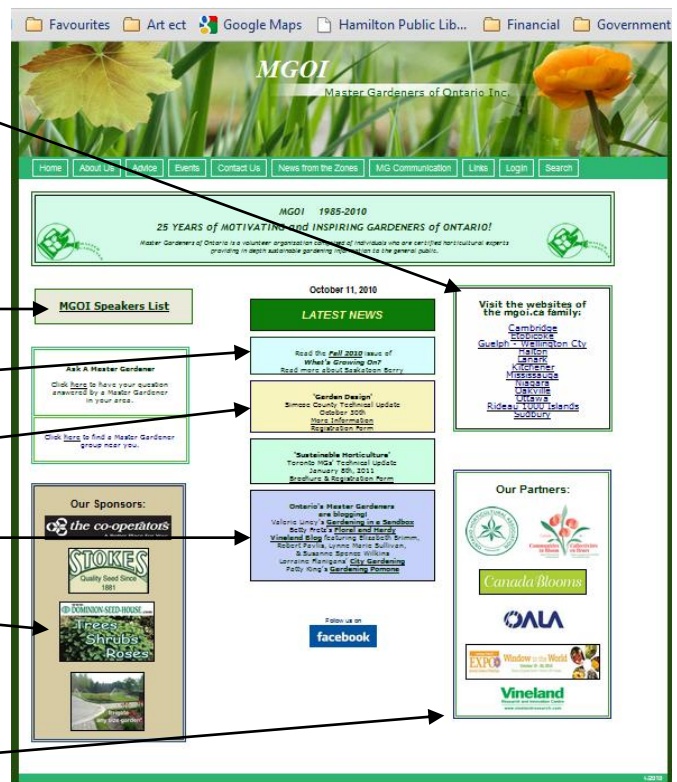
Favourites Art ect Google Maps Hamilton Public Lib... Financial Government

MGOI
Master Gardeners of Ontario Inc.

Home About Us Advice Events Contact Us News from the Zones MG Communication Links Login Search

MGOI 1985-2010
25 YEARS of MOTIVATING and INSPIRING GARDENERS of ONTARIO!
Master Gardeners of Ontario is a volunteer organization composed of individuals who are certified horticultural experts providing in depth sustainable gardening information to the general public.

MGOI Speakers List

Ask A Master Gardener
Click here to have your question answered by a Master Gardener in your area.

Click here to find a Master Gardener group near you.

Our Sponsors:
the co-operators
STOKES Quality Seed Since 1881
DOMINION-SEED-HOUSE Trees Shrubs Roses
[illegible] any size garden!

October 11, 2010
LATEST NEWS

Read the Fall 2010 issue of What's Growing On?
Read more about Saskatoon Berry

'Garden Design'
Simcoe County Technical Update
October 30th
More Information
Registration Form

'Sustainable Horticulture'
Toronto MGs' Technical Update
January 8th, 2011
Brochure & Registration Form

Ontario's Master Gardeners are blogging!
Valerie Uncy's Gardening in a Sandbox
Betty Prato's Floral and Hardy
Vineland Blog featuring Elizabeth Brimm, Robert Pavlis, Lynne Marie Sullivan, & Susanne Spence Wilkins
Lorraine Flanigans' City Gardening
Patty King's Gardening Pomona

Follow us on
facebook

Visit the websites of the mgoi.ca family:
Cambridge
Etobicoke
Guelph - Wellington Cty
Halton
Lanark
Kitchener
Mississauga
Niagara
Oakville
Ottawa
Rideau 1000 Islands
Sudbury

Our Partners:
Communities in Bloom Collectivités en fleurs
Canada Blooms
OALA
EXPO Window to the World
Vineland
www.vinelandresearch.com